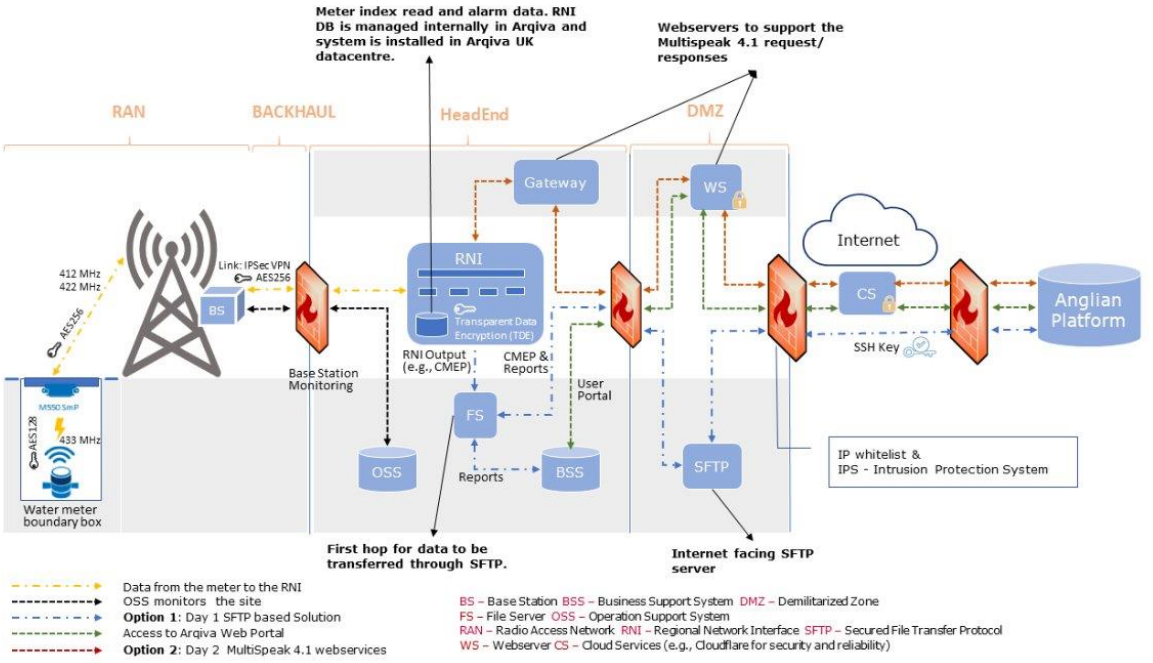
Meter index read and alarm data. RNI DB is managed internally in Arqiva and system is installed in Arqiva UK datacentre.

Webservers to support the Multispeak 4.1 request/ responses

RAN

BACKHAUL

HeadEnd

DMZ

Gateway

WS

Internet

RNI

Link: IPSec VPN AES256

412 MHz
422 MHz

AES256

BS

Transparent Data Encryption (TDE)

CS

Anglian Platform

SSH Key

Base Station Monitoring

RNI Output (e.g., CMEP)

CMEP & Reports

User Portal

M550 SmP

AES128

433 MHz

FS

OSS

Reports

BSS

SFTP

IP whitelist &
IPS - Intrusion Protection System

Water meter boundary box

First hop for data to be transferred through SFTP.

Internet facing SFTP server

Data from the meter to the RNI
OSS monitors the site
Option 1: Day 1 SFTP based Solution
Access to Arqiva Web Portal
Option 2: Day 2 MultiSpeak 4.1 webservices

BS – Base Station BSS – Business Support System DMZ – Demilitarized Zone
FS – File Server OSS – Operation Support System
RAN – Radio Access Network RNI – Regional Network Interface SFTP – Secured File Transfer Protocol
WS – Webserver CS – Cloud Services (e.g., Cloudflare for security and reliability)